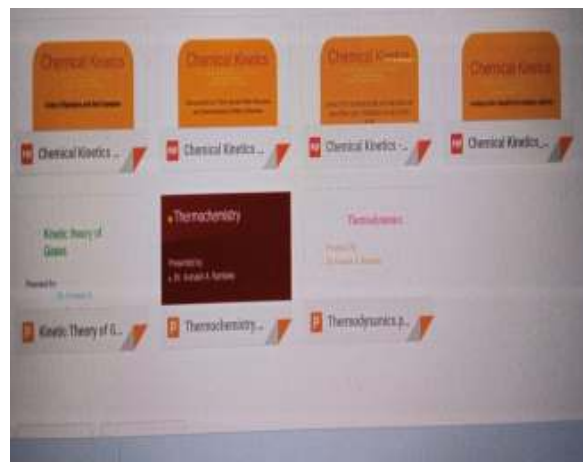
Chemical Kinetics
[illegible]

Chemical Kinetics ...

Chemical Kinetics
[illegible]

Chemical Kinetics ...

Chemical Kinetics
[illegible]

Chemical Kinetics -...

Chemical Kinetics
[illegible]

Chemical Kinetics ...

Kinetic theory of Gases
Presented by
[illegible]

Kinetic Theory of G...

Thermochemistry
Presented by
Dr. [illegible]

Thermochemistry....

Thermodynamics
Presented by
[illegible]

Thermodynamics.p...